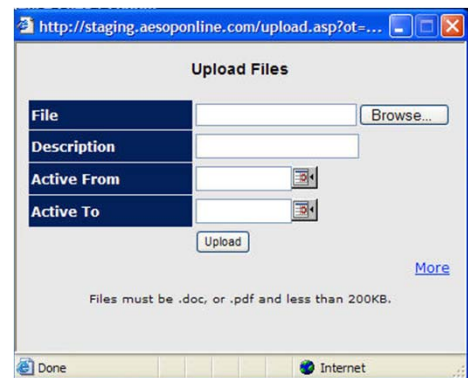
http://staging.aesoponline.com/upload.asp?ot=...

Upload Files

| File | Browse... |
|---|---|
| Description | |
| Active From | |
| Active To | |

Upload

More

Files must be .doc, or .pdf and less than 200KB.

Done

Internet